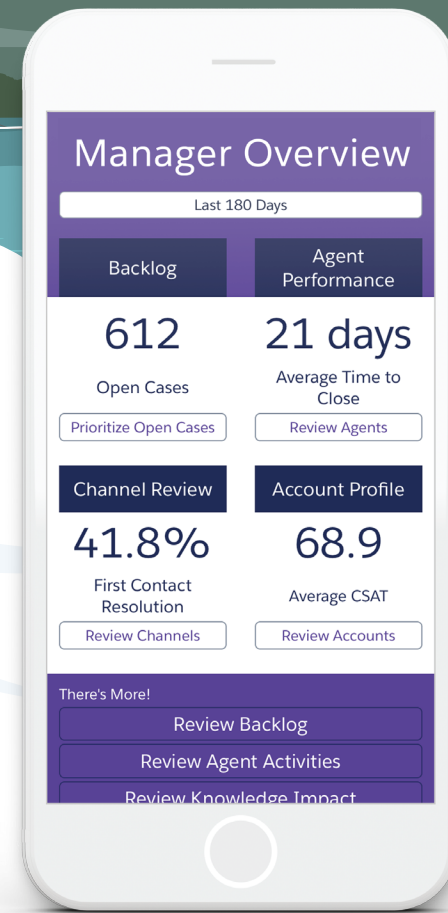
Manager Overview

Last 180 Days

Backlog

Agent Performance

612

Open Cases

Prioritize Open Cases

21 days

Average Time to Close

Review Agents

Channel Review

Account Profile

41.8%

First Contact Resolution

Review Channels

68.9

Average CSAT

Review Accounts

There's More!

Review Backlog

Review Agent Activities

Review Knowledge Impact